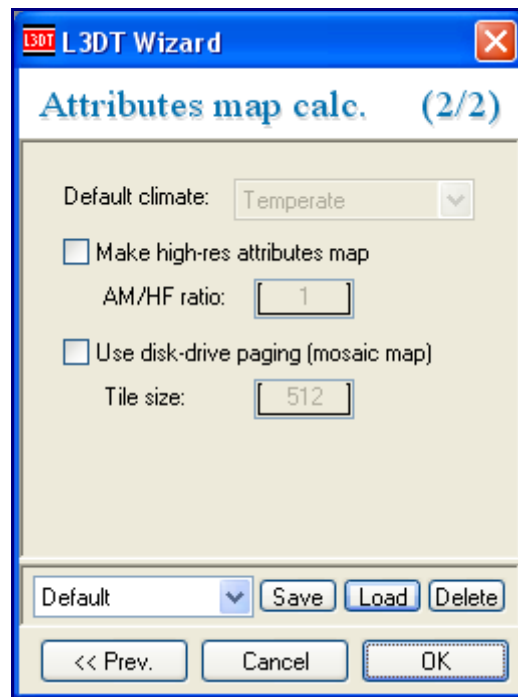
L3DT L3DT Wizard

Attributes map calc. (2/2)

Default climate: Temperate

Make high-res attributes map

AM/HF ratio: 1

Use disk-drive paging (mosaic map)

Tile size: 512

Default Save Load Delete

<< Prev. Cancel OK